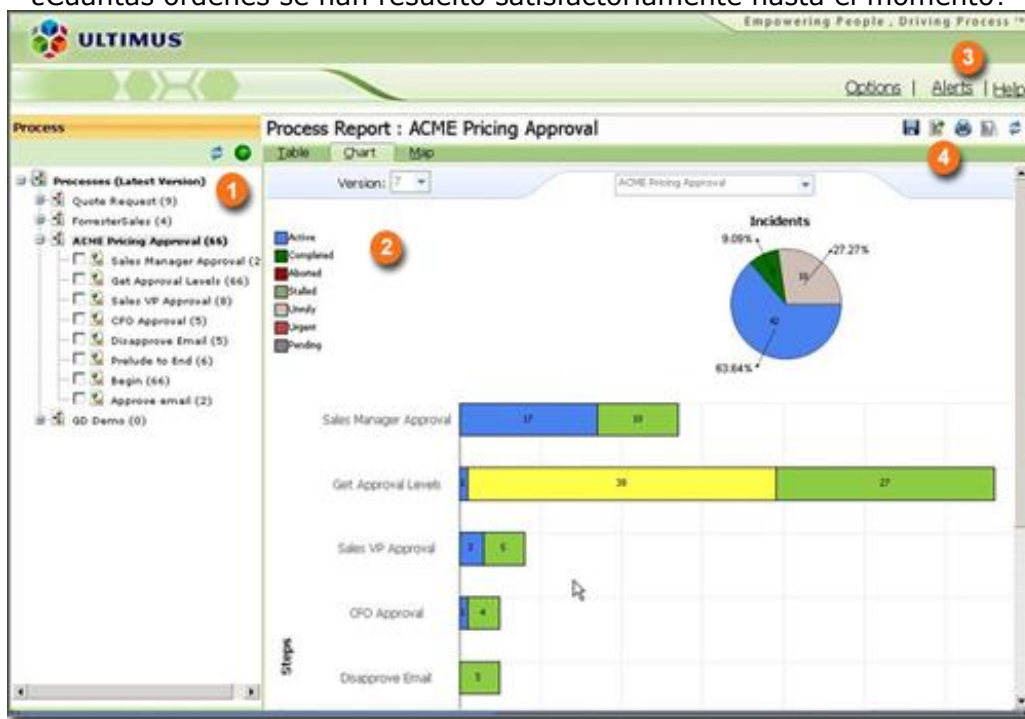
¿cuántas órdenes se han resuelto satisfactoriamente hasta el momento?

ULTIMUS
Empowering People , Driving Process ™

Options | Alerts | Help

3

Process

Process Report : ACME Pricing Approval

Table Chart Map

4

Processes (Latest Version)
Quote Request (9)
ForresterSales (4)
ACME Pricing Approval (66)
Sales Manager Approval (2
Get Approval Levels (66)
Sales VP Approval (8)
CFO Approval (5)
Disapprove Email (5)
Prelude to End (6)
Begin (66)
Approve email (2)
GD Demo (0)

1

Version: 7

ACME Pricing Approval

2

Active
Completed
Aborted
Stalled
Unruly
Urgent
Pending

Incidents

9.09%
27.27%
18
42
63.64%

Sales Manager Approval 17 10

Get Approval Levels 1 38 27

Sales VP Approval 3 5

CFO Approval 1 4

Disapprove Email 5

Steps